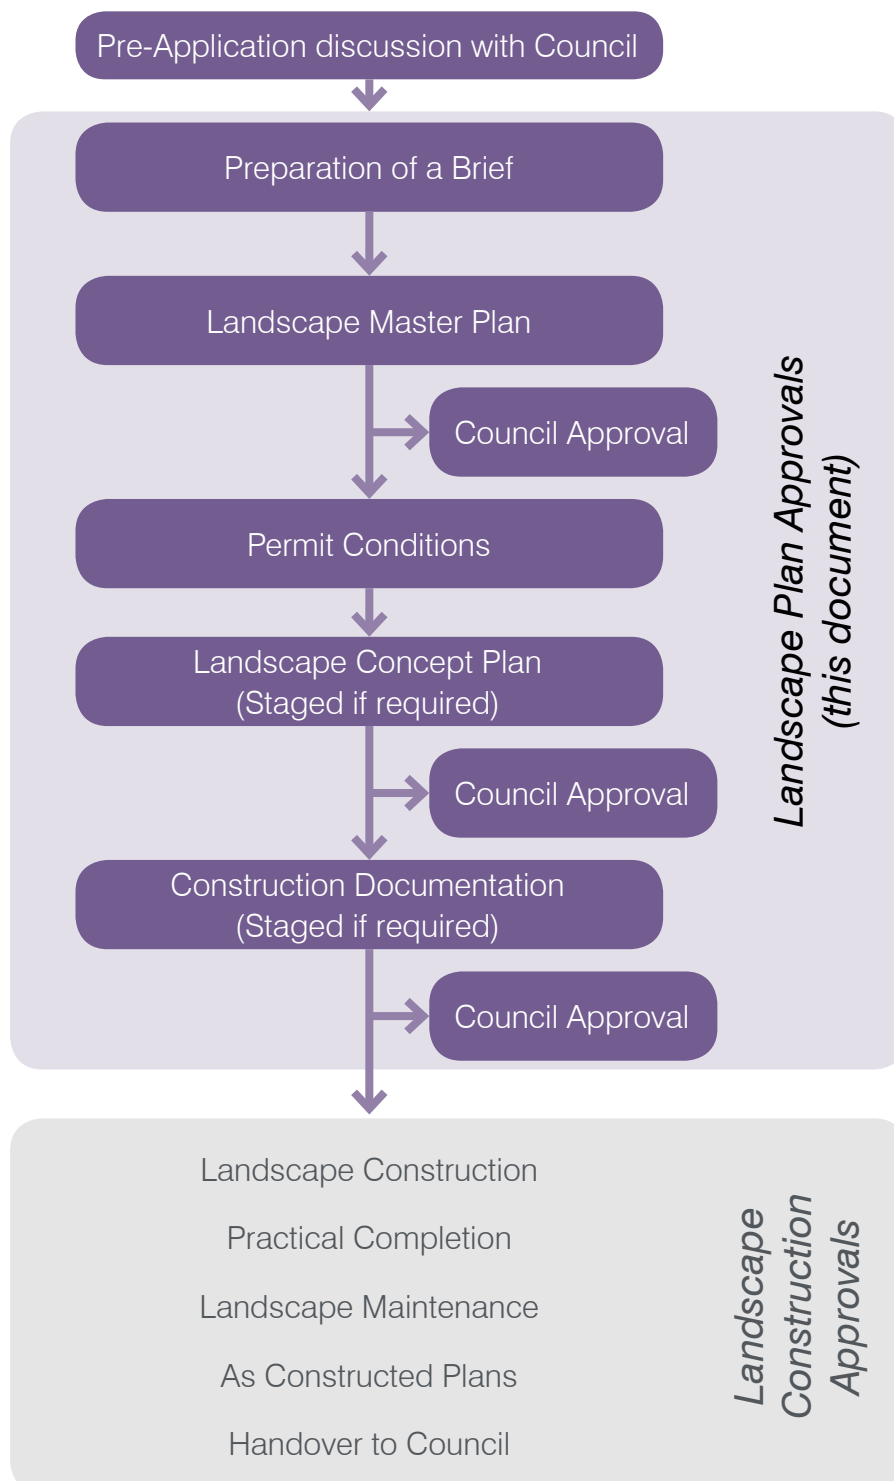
Pre-Application discussion with Council

Preparation of a Brief

Landscape Master Plan

Council Approval

Permit Conditions

Landscape Concept Plan
(Staged if required)

Council Approval

Construction Documentation
(Staged if required)

Council Approval

Landscape Plan Approvals
(this document)

Landscape Construction

Practical Completion

Landscape Maintenance

As Constructed Plans

Handover to Council

Landscape Construction Approvals